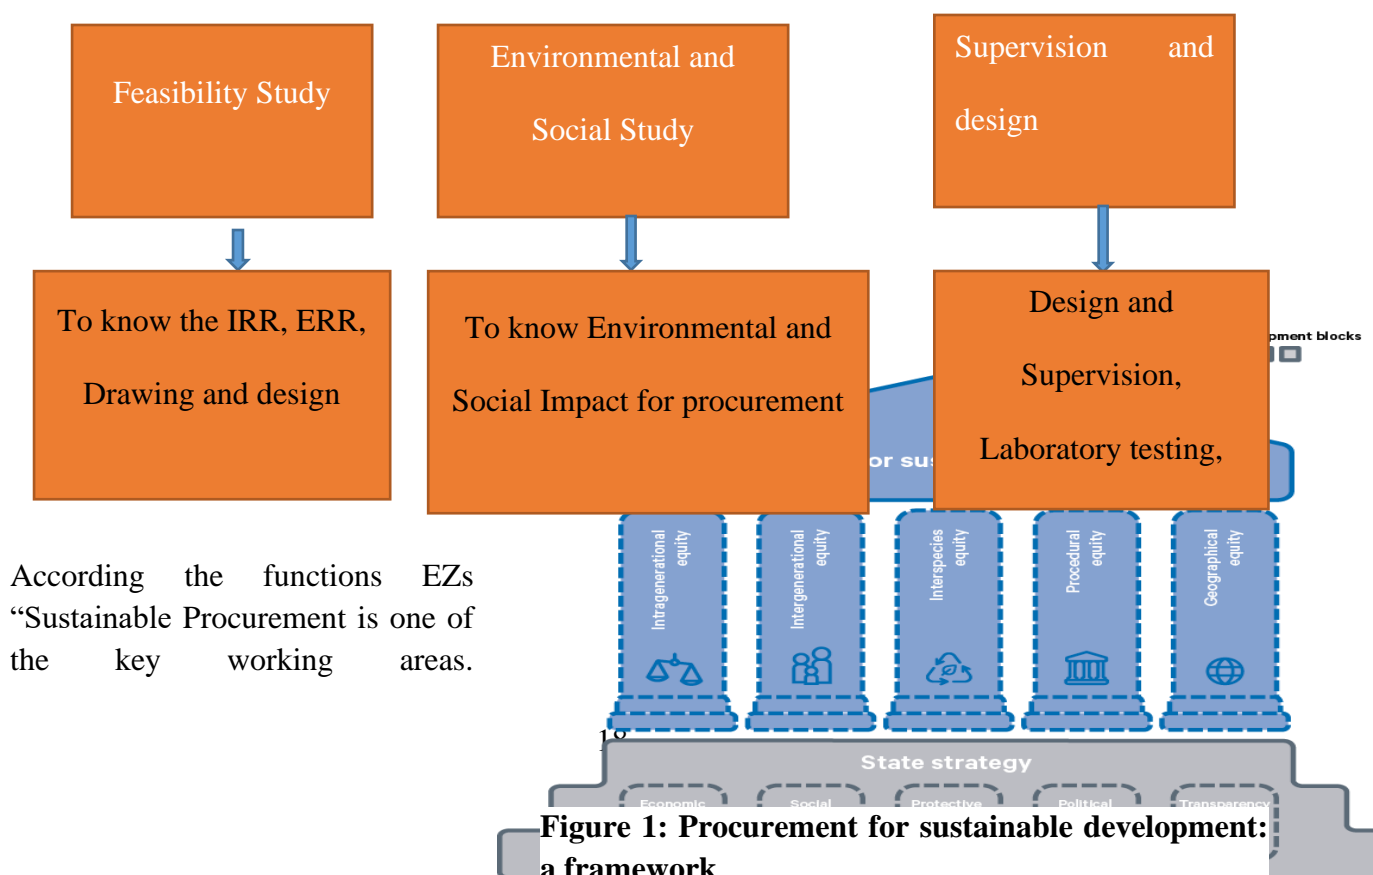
Feasibility Study

Environmental and Social Study

Supervision and design

To know the IRR, ERR, Drawing and design

To know Environmental and Social Impact for procurement

Design and Supervision, Laboratory testing,

pment blocks

or su

Intragenerational equity

Intergenerational equity

Interspecies equity

Procedural equity

Geographical equity

According the functions EZs "Sustainable Procurement is one of the key working areas.

1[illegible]

State strategy

Economic

Social

Protective

Political

Transparency

Figure 1: Procurement for sustainable development: a framework